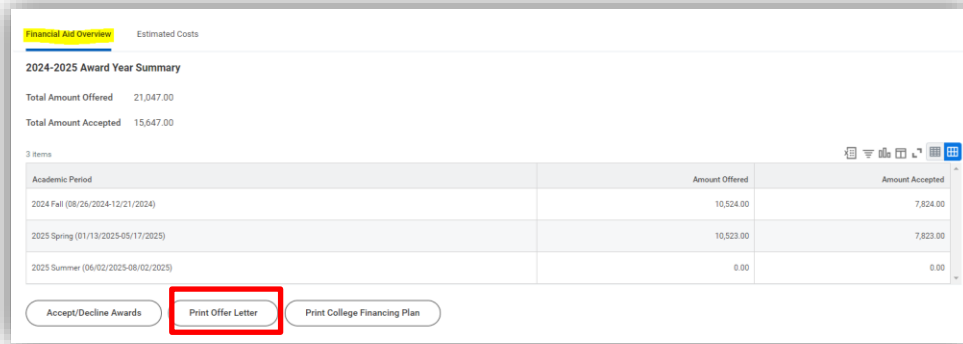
Financial Aid Overview Estimated Costs

2024-2025 Award Year Summary

Total Amount Offered 21,047.00

Total Amount Accepted 15,647.00

3 items

| Academic Period | Amount Offered | Amount Accepted |
|---|---|---|
| 2024 Fall (08/26/2024-12/21/2024) | 10,524.00 | 7,824.00 |
| 2025 Spring (01/13/2025-05/17/2025) | 10,523.00 | 7,823.00 |
| 2025 Summer (06/02/2025-08/02/2025) | 0.00 | 0.00 |

Accept/Decline Awards Print Offer Letter Print College Financing Plan